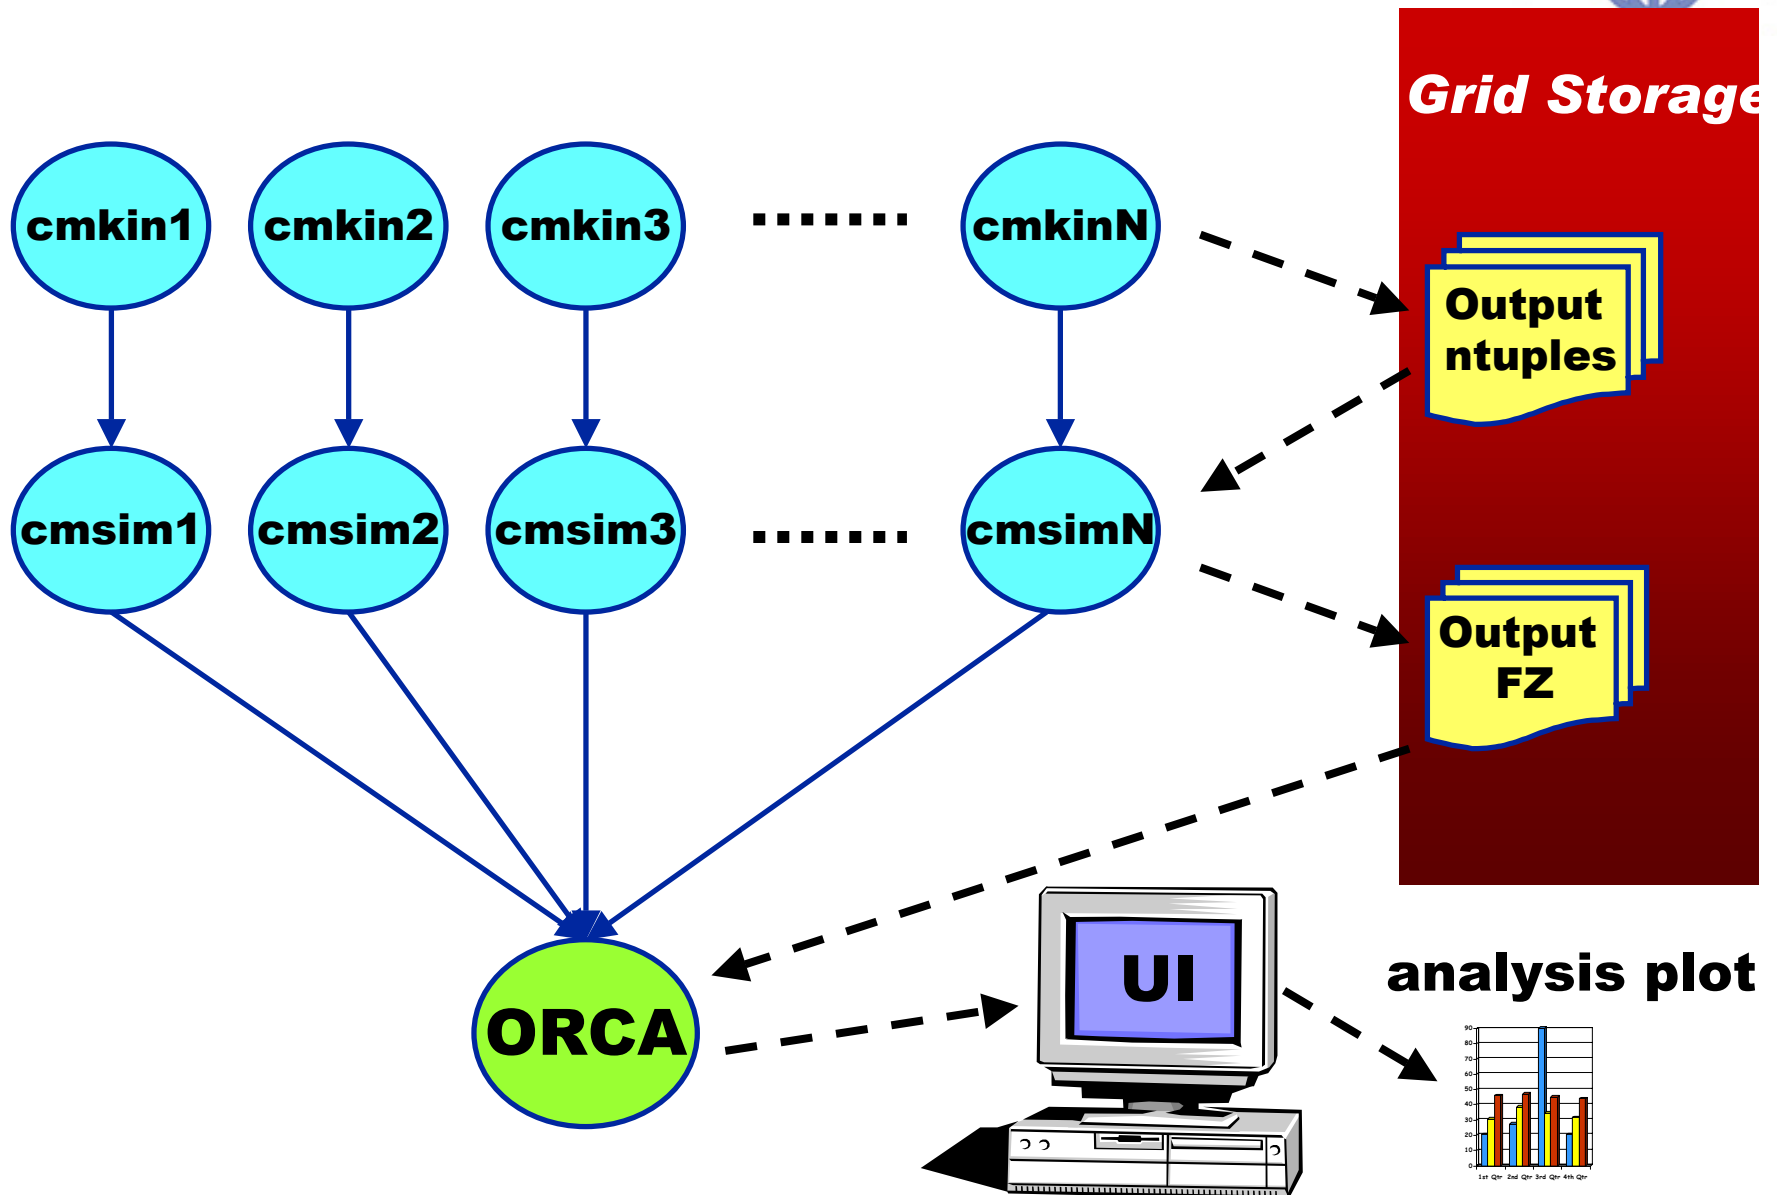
Grid Storage

cmkin1 cmkin2 cmkin3 ....... cmkinN

Output ntuples

cmsim1 cmsim2 cmsim3 ....... cmsimN

Output FZ

ORCA

UI

analysis plot

90
80
70
60
50
40
30
20
10
0

1st Qtr 2nd Qtr 3rd Qtr 4th Qtr